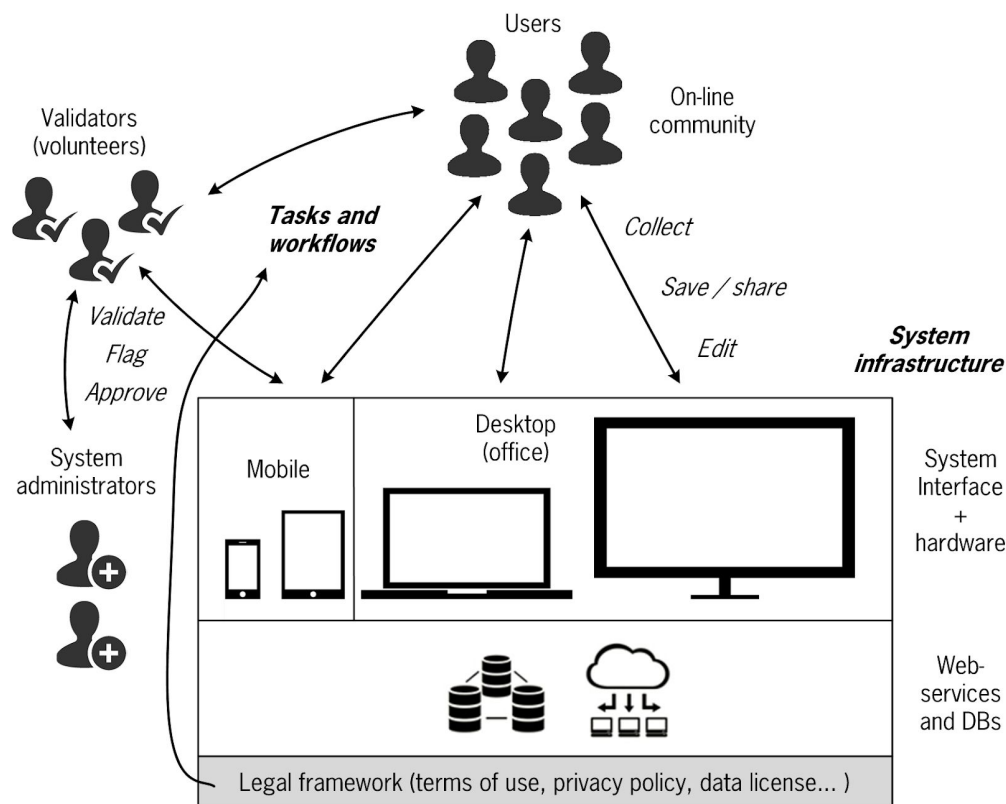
Users

On-line community

Validators (volunteers)

Tasks and workflows

Collect

Save / share

Edit

Validate

Flag

Approve

System infrastructure

System administrators

Mobile

Desktop (office)

System Interface + hardware

Web-services and DBs

Legal framework (terms of use, privacy policy, data license... )